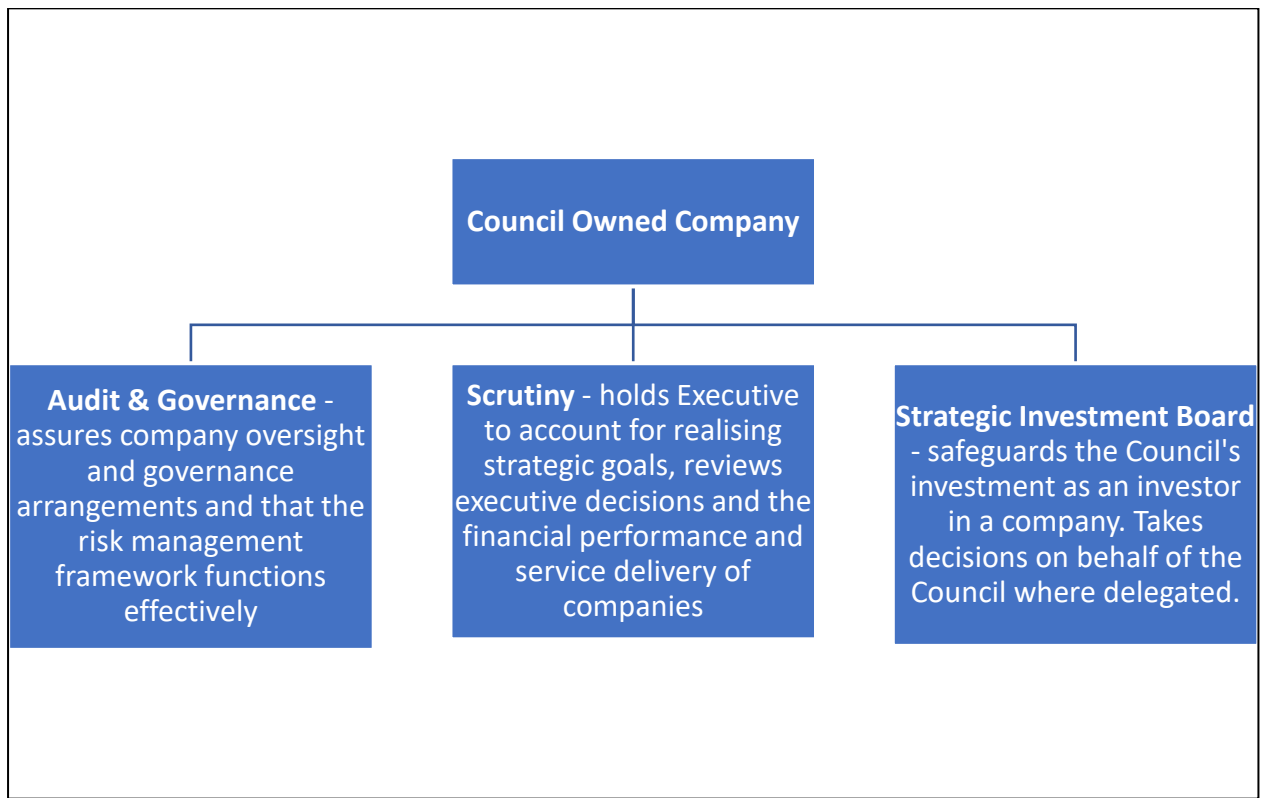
Council Owned Company

Audit & Governance - assures company oversight and governance arrangements and that the risk management framework functions effectively

Scrutiny - holds Executive to account for realising strategic goals, reviews executive decisions and the financial performance and service delivery of companies

Strategic Investment Board - safeguards the Council's investment as an investor in a company. Takes decisions on behalf of the Council where delegated.